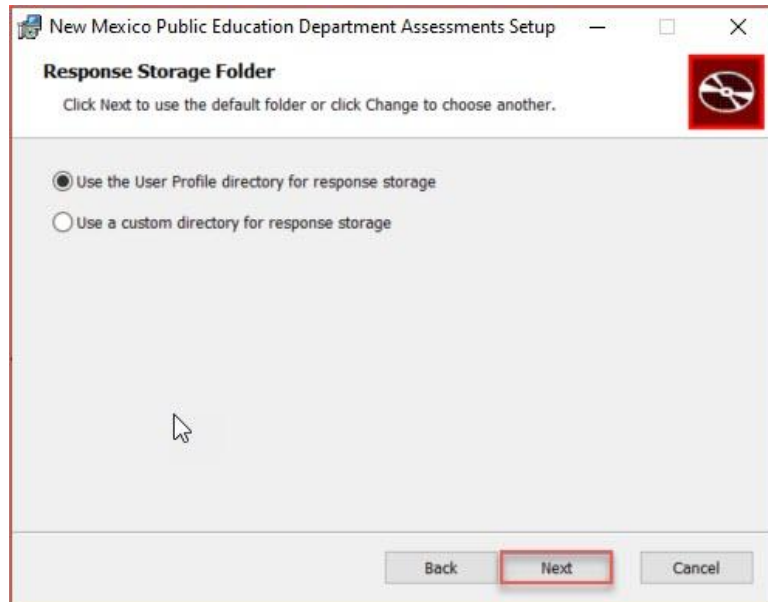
New Mexico Public Education Department Assessments Setup

Response Storage Folder

Click Next to use the default folder or click Change to choose another.

Use the User Profile directory for response storage

Use a custom directory for response storage

Back Next Cancel